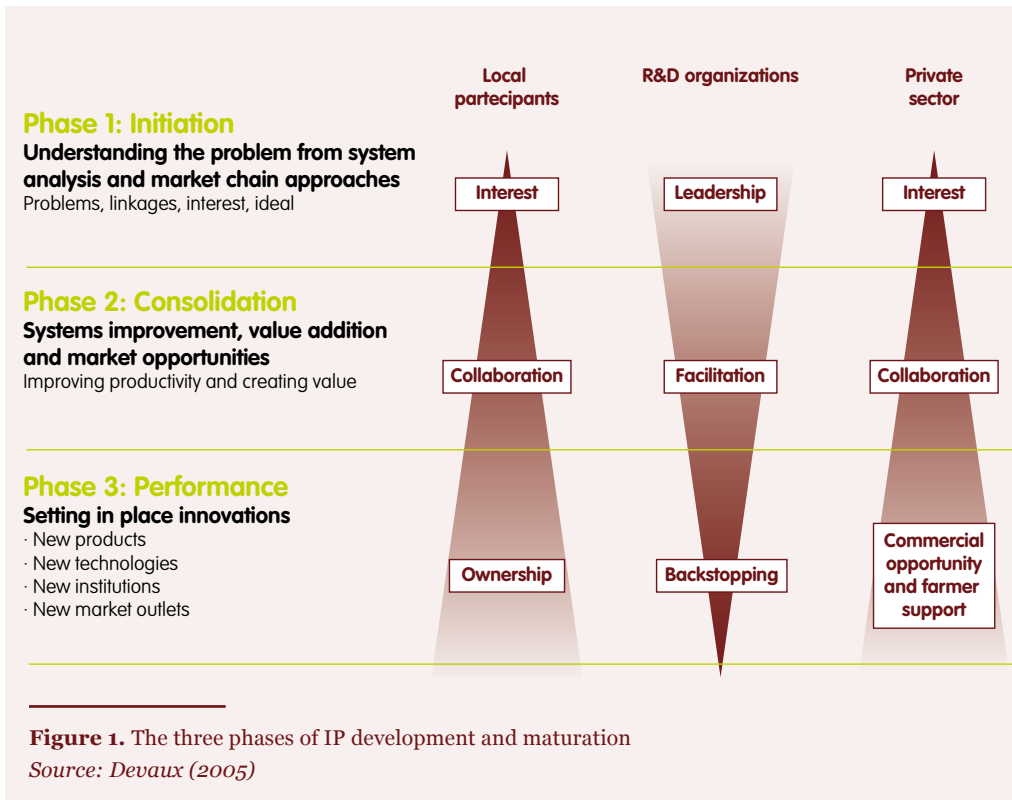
Local partecipants

R&D organizations

Private sector

Phase 1: Initiation
Understanding the problem from system analysis and market chain approaches
Problems, linkages, interest, ideal

Interest

Leadership

Interest

Phase 2: Consolidation
Systems improvement, value addition and market opportunities
Improving productivity and creating value

Collaboration

Facilitation

Collaboration

Phase 3: Performance
Setting in place innovations
· New products
· New technologies
· New institutions
· New market outlets

Ownership

Backstopping

Commercial opportunity and farmer support

**Figure 1.** The three phases of IP development and maturation
*Source: Devaux (2005)*